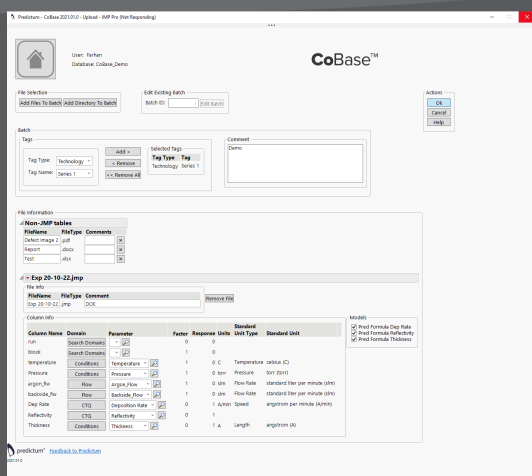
Predictum - CoBase 2021.01.0 - Upload - JMP Pro (Not Responding)

User: Farhan
Database: CoBase_Demo

CoBase™

File Selection
Add Files To Batch | Add Directory To Batch

Edit Existing Batch
Batch ID: | Edit Batch

Actions
Ok
Cancel
Help

Batch
Tags
Tag Type: Technology
Tag Name: Series 1
Add >
< Remove
<< Remove All
Selected Tags

| Tag Type | Tag |
|---|---|
| Technology | Series 1 |

Comment
Demo

File Information
Non-JMP tables

| FileName | FileType | Comments |
|---|---|---|
| Defect Image 2 | .pdf | |
| Report | .docx | |
| Test | .xlsx | |

Exp 20-10-22.jmp
File Info

| FileName | FileType | Comment |
|---|---|---|
| Exp 20-10-22 | .jmp | DOE |

Remove File

Column Info

| Column Name | Domain | Parameter | Factor | Response | Units | Standard Unit Type | Standard Unit |
|---|---|---|---|---|---|---|---|
| run | Search Domains | | 0 | 0 | | | |
| block | Search Domains | | 1 | 0 | | | |
| temperature | Conditions | Temperature | 1 | 0 | C | Temperature | celsius (C) |
| pressure | Conditions | Pressure | 1 | 0 | torr | Pressure | torr (torr) |
| argon_flw | Flow | Argon_Flow | 1 | 0 | slm | Flow Rate | standard liter per minute (slm) |
| backside_flw | Flow | Backside_Flow | 1 | 0 | slm | Flow Rate | standard liter per minute (slm) |
| Dep Rate | CTQ | Deposition Rate | 0 | 1 | Å/min | Speed | angstrom per minute (A/min) |
| Reflectivity | CTQ | Reflectivity | 0 | 1 | | | |
| Thickness | Conditions | Thickness | 0 | 1 | Å | Length | angstrom (A) |

Models
Pred Formula Dep Rate
Pred Formula Reflectivity
Pred Formula Thickness

predictum™ Feedback to Predictum
2021.01.0